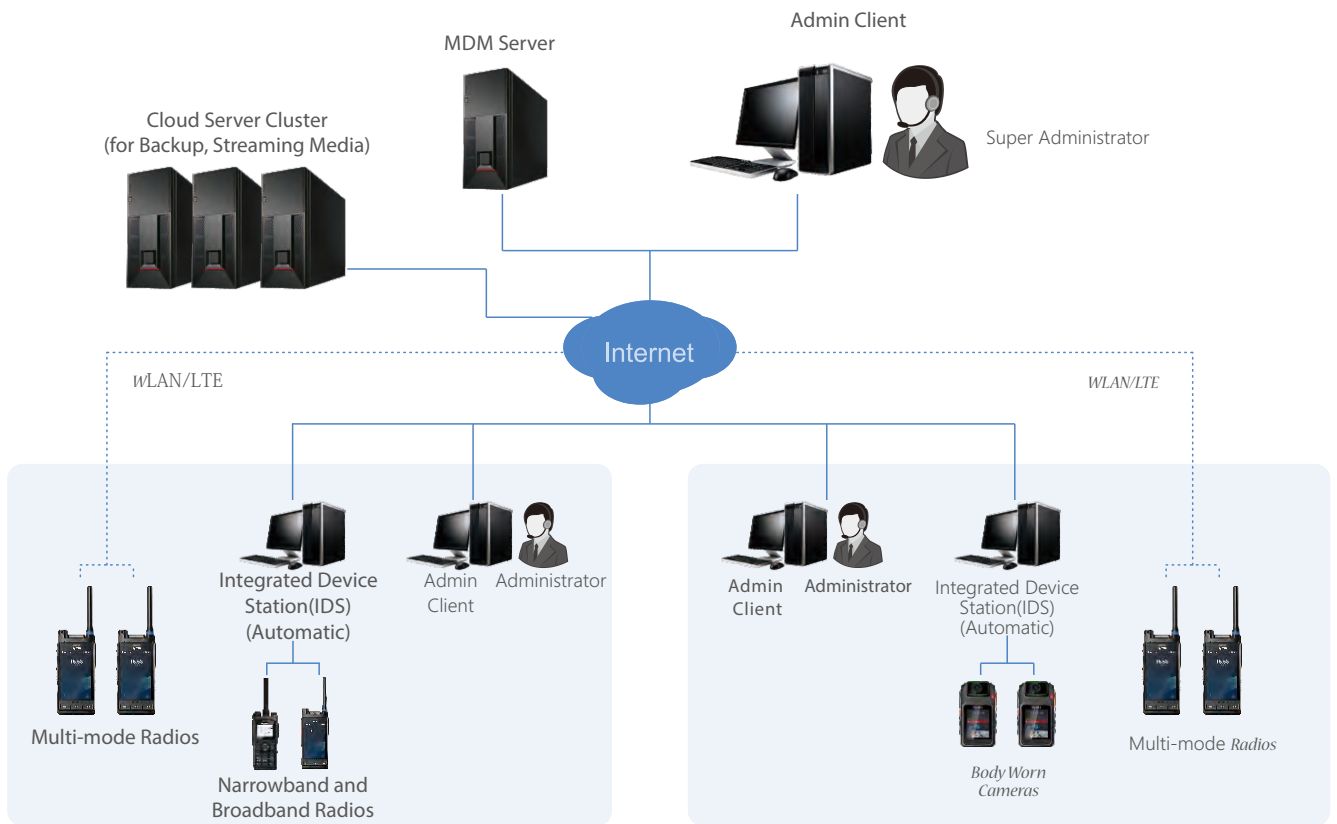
Admin Client

MDM Server

Super Administrator

Cloud Server Cluster
(for Backup, Streaming Media)

Internet

WLAN/LTE

WLAN/LTE

Integrated Device Station(IDS) (Automatic)

Admin Client

Administrator

Admin Client

Administrator

Integrated Device Station(IDS) (Automatic)

Multi-mode Radios

Narrowband and Broadband Radios

Body Worn Cameras

Multi-mode Radios